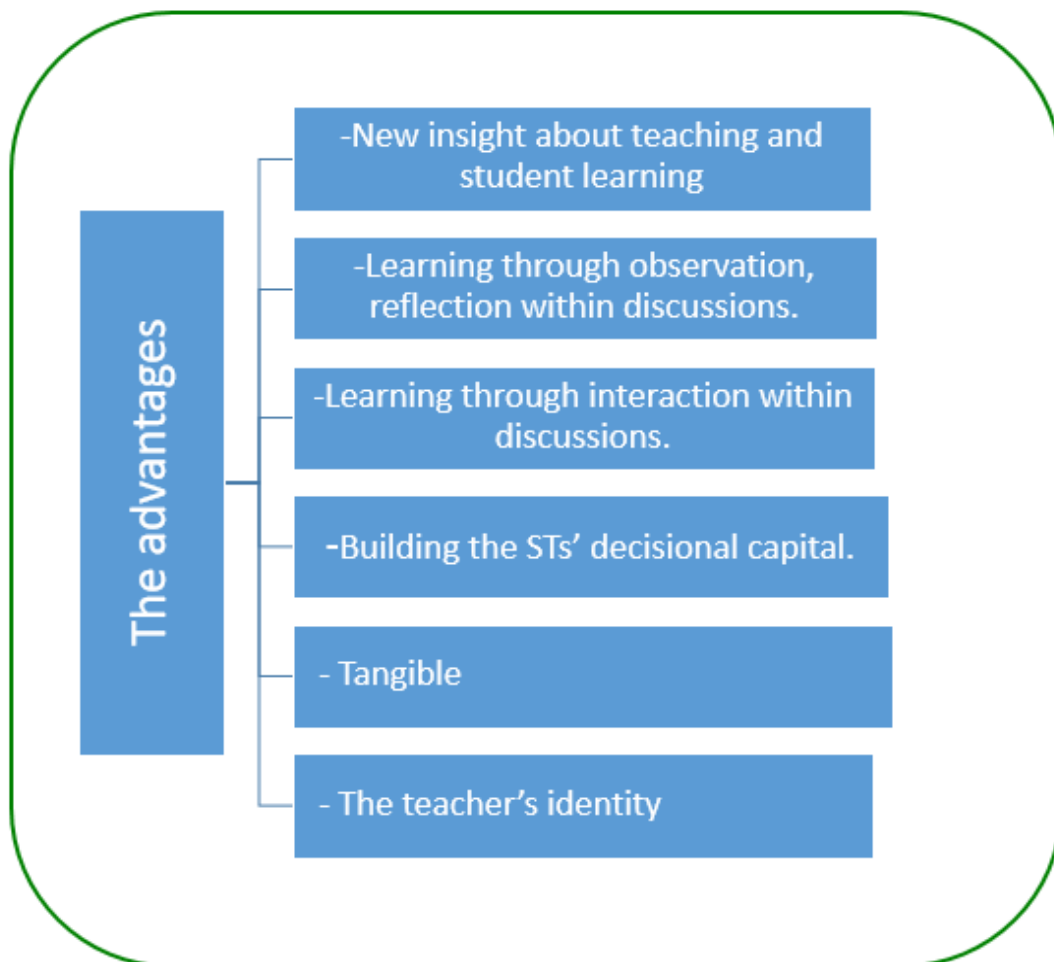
The advantages

-New insight about teaching and student learning

-Learning through observation, reflection within discussions.

-Learning through interaction within discussions.

-Building the STs' decisional capital.

- Tangible

- The teacher's identity